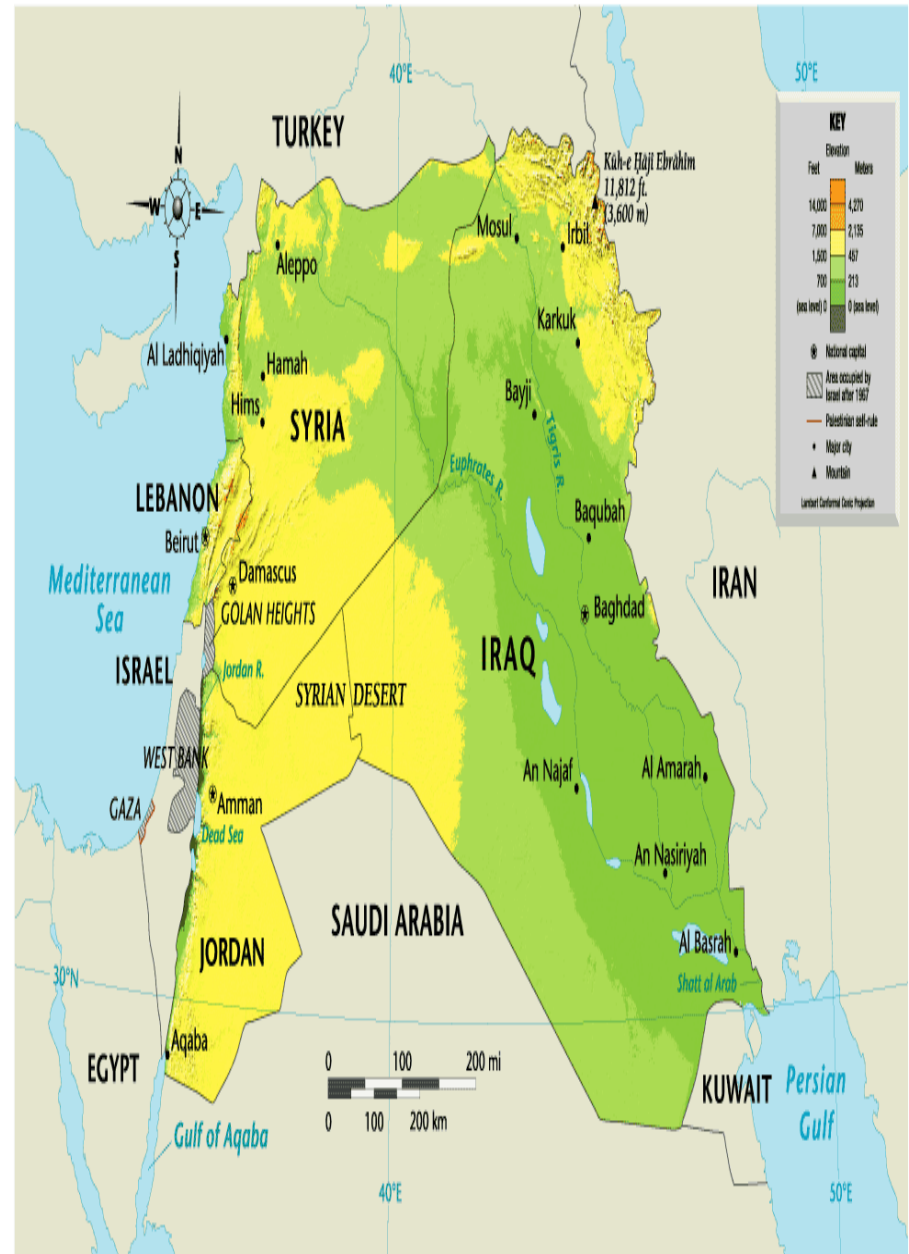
40°E
50°E
TURKEY
N
S
W
E
Kūh-e Ḥājī Ebrāhīm 11,812 ft. (3,600 m)
KEY
Elevation
Feet
Meters
14,000
4,270
7,000
2,135
1,500
457
700
213
(sea level) 0
0 (sea level)
National capital
Area occupied by Israel after 1967
Palestinian self-rule
Major city
Mountain
Lambert Conformal Conic Projection
Mosul
Irbil
Aleppo
Karkuk
Al Ladhiqiyah
Hamah
Hims
SYRIA
Bayji
Tigris R.
Euphrates R.
LEBANON
Beirut
Baqubah
Mediterranean Sea
Damascus
GOLAN HEIGHTS
IRAN
Baghdad
ISRAEL
Jordan R.
IRAQ
SYRIAN DESERT
WEST BANK
An Najaf
Al Amarah
GAZA
Amman
Dead Sea
An Nasiriyah
SAUDI ARABIA
JORDAN
Al Basrah
Shatt al Arab
30°N
EGYPT
Aqaba
0
100
200 mi
0
100
200 km
KUWAIT
Persian Gulf
Gulf of Aqaba
40°E
50°E